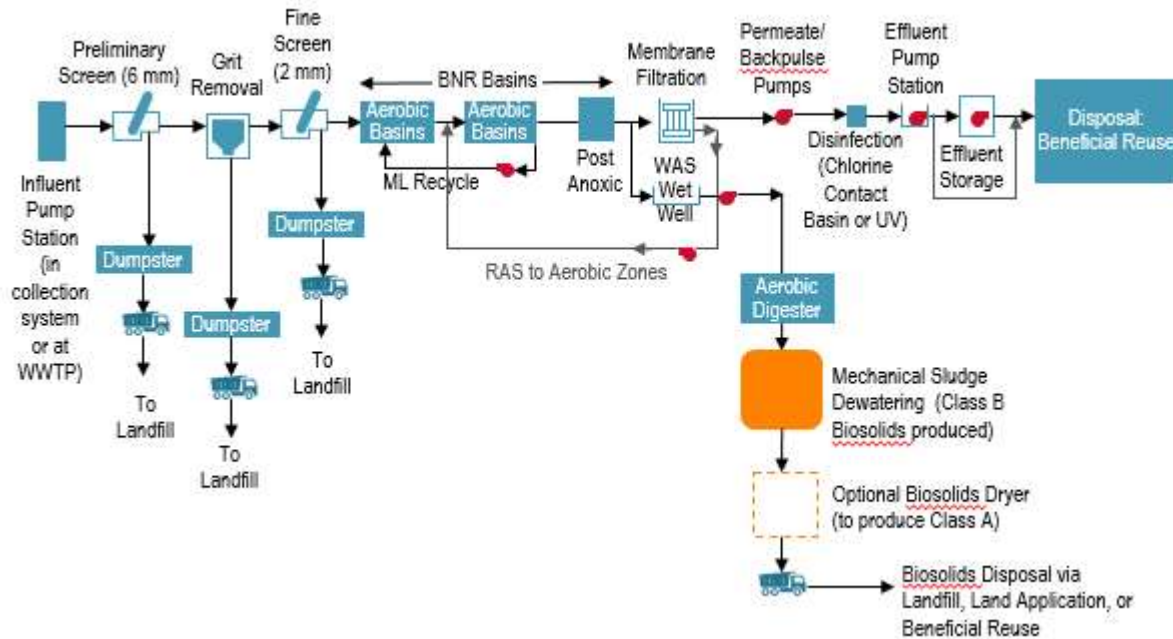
Preliminary Screen (6 mm)

Grit Removal

Fine Screen (2 mm)

BNR Basins

Aerobic Basins

Aerobic Basins

ML Recycle

Post Anoxic

Membrane Filtration

WAS Wet Well

Permeate/ Backpulse Pumps

Disinfection (Chlorine Contact Basin or UV)

Effluent Pump Station

Effluent Storage

Disposal: Beneficial Reuse

Influent Pump Station (in collection system or at WWTP)

Dumpster

To Landfill

Dumpster

To Landfill

Dumpster

To Landfill

RAS to Aerobic Zones

Aerobic Digester

Mechanical Sludge Dewatering (Class B Biosolids produced)

Optional Biosolids Dryer (to produce Class A)

Biosolids Disposal via Landfill, Land Application, or Beneficial Reuse